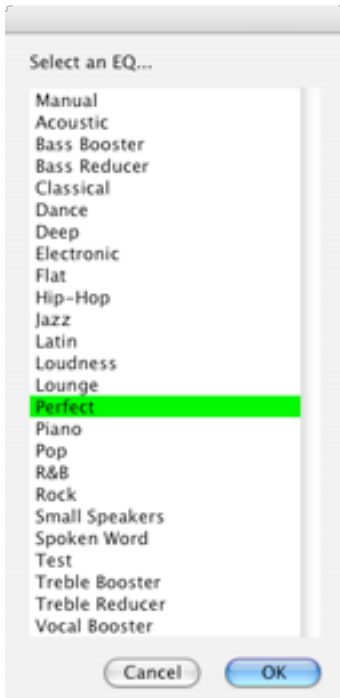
Select an EQ...

Manual
Acoustic
Bass Booster
Bass Reducer
Classical
Dance
Deep
Electronic
Flat
Hip-Hop
Jazz
Latin
Loudness
Lounge
Perfect
Piano
Pop
R&B
Rock
Small Speakers
Spoken Word
Test
Treble Booster
Treble Reducer
Vocal Booster

Cancel
OK